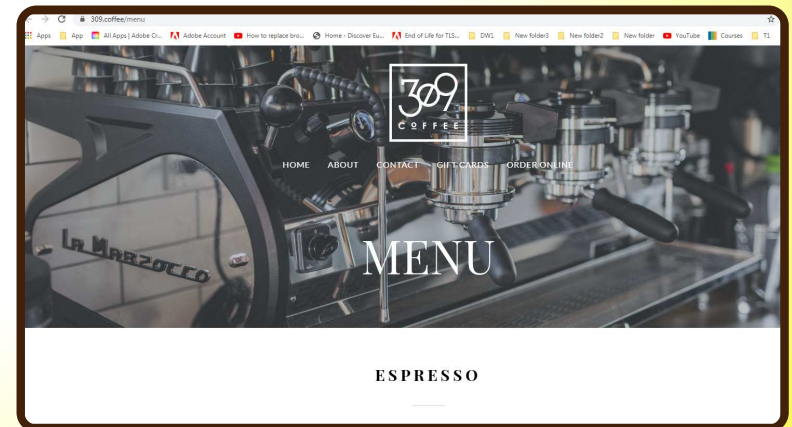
309.coffee/menu

Apps App All Apps | Adobe Cr... Adobe Account How to replace bro... Home - Discover Eu... End of Life for TLS... DW1 New folder3 New folder2 New folder YouTube Courses T1

309
COFFEE

HOME ABOUT CONTACT GIFT CARDS ORDER ONLINE

LA MARZOCCO

MENU

ESPRESSO